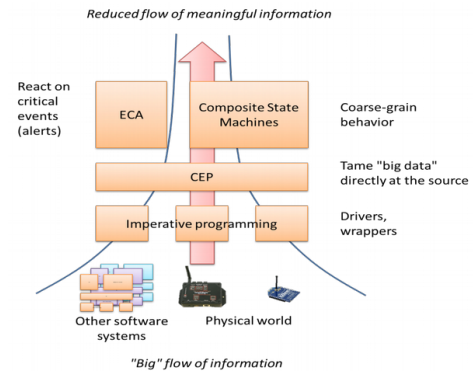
Reduced flow of meaningful information

React on critical events (alerts)

ECA

Composite State Machines

Coarse-grain behavior

CEP

Tame "big data" directly at the source

Imperative programming

Drivers, wrappers

Other software systems

Physical world

"Big" flow of information